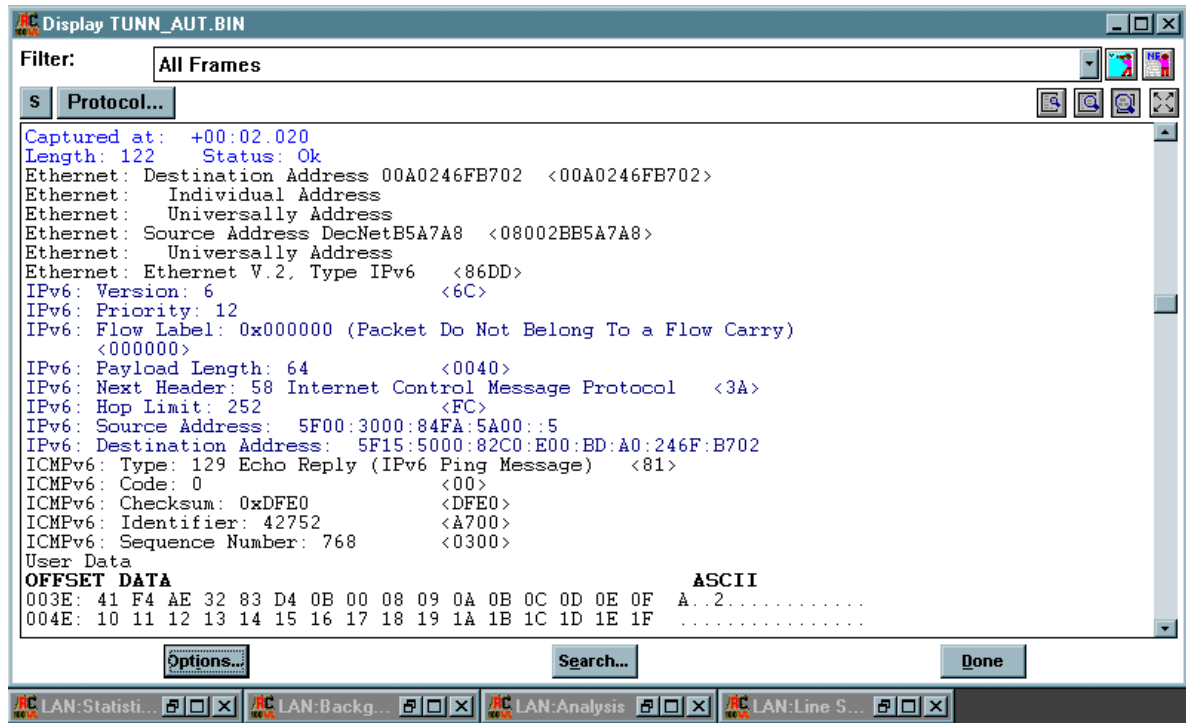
Display TUNN_AUT.BIN

Filter: All Frames

S Protocol...

Captured at: +00:02.020
Length: 122 Status: Ok
Ethernet: Destination Address 00A0246FB702 <00A0246FB702>
Ethernet: Individual Address
Ethernet: Universally Address
Ethernet: Source Address DecNetB5A7A8 <08002BB5A7A8>
Ethernet: Universally Address
Ethernet: Ethernet V.2, Type IPv6 <86DD>
IPv6: Version: 6 <6C>
IPv6: Priority: 12
IPv6: Flow Label: 0x000000 (Packet Do Not Belong To a Flow Carry) <000000>
IPv6: Payload Length: 64 <0040>
IPv6: Next Header: 58 Internet Control Message Protocol <3A>
IPv6: Hop Limit: 252 <FC>
IPv6: Source Address: 5F00:3000:84FA:5A00::5
IPv6: Destination Address: 5F15:5000:82C0:E00:BD:A0:246F:B702
ICMPv6: Type: 129 Echo Reply (IPv6 Ping Message) <81>
ICMPv6: Code: 0 <00>
ICMPv6: Checksum: 0xDFE0 <DFE0>
ICMPv6: Identifier: 42752 <A700>
ICMPv6: Sequence Number: 768 <0300>
User Data
OFFSET DATA ASCII
003E: 41 F4 AE 32 83 D4 0B 00 08 09 0A 0B 0C 0D 0E 0F A..2............
004E: 10 11 12 13 14 15 16 17 18 19 1A 1B 1C 1D 1E 1F ................

Options... Search... Done

LAN:Statisti... LAN:Backg... LAN:Analysis LAN:Line S...